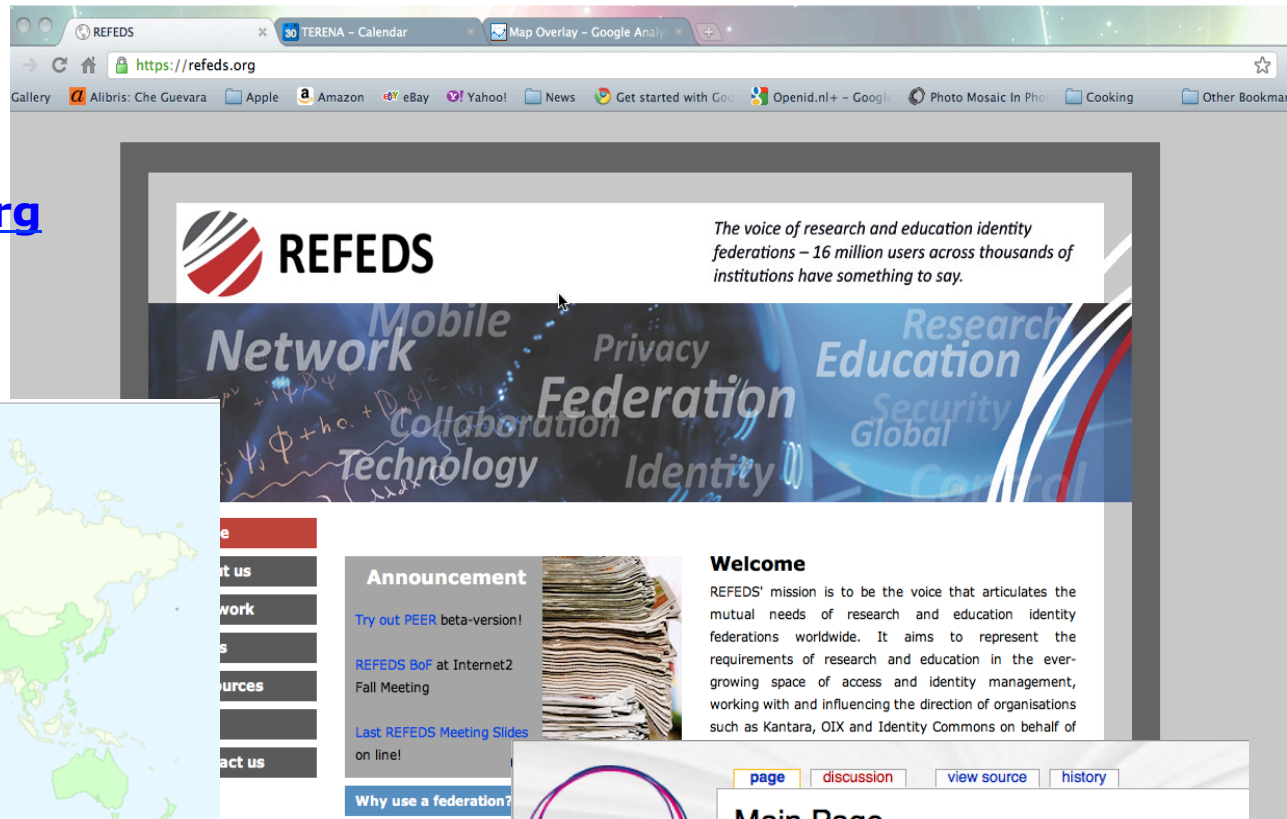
REFEDS
30 TERENA – Calendar
Map Overlay – Google Analy
https://refeds.org
Gallery
Alibris: Che Guevara
Apple
Amazon
eBay
Yahoo!
News
Get started with Goo
Openid.nl+ – Google
Photo Mosaic In Pho
Cooking
Other Bookmar

rg

REFEDS
The voice of research and education identity federations – 16 million users across thousands of institutions have something to say.

Mobile
Network
Privacy
Research
Education
Federation
Collaboration
Security
Global
Technology
Identity
Control

e
t us
work
s
ources
act us

Announcement
Try out PEER beta-version!

REFEDS BoF at Internet2 Fall Meeting

Last REFEDS Meeting Slides on line!

Why use a federation?

Welcome
REFEDS' mission is to be the voice that articulates the mutual needs of research and education identity federations worldwide. It aims to represent the requirements of research and education in the ever-growing space of access and identity management, working with and influencing the direction of organisations such as Kantara, OIX and Identity Commons on behalf of

page
discussion
view source
history
Main Page